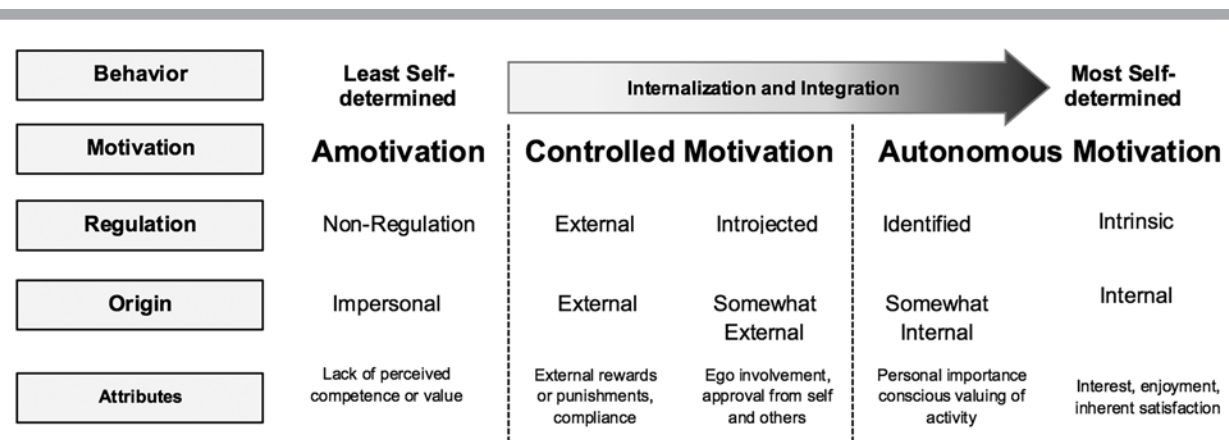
Behavior

Least Self-determined

Internalization and Integration

Most Self-determined

Motivation

Amotivation

Controlled Motivation

Autonomous Motivation

Regulation

Non-Regulation

External

Introjected

Identified

Intrinsic

Origin

Impersonal

External

Somewhat External

Somewhat Internal

Internal

Attributes

Lack of perceived competence or value

External rewards or punishments, compliance

Ego involvement, approval from self and others

Personal importance conscious valuing of activity

Interest, enjoyment, inherent satisfaction